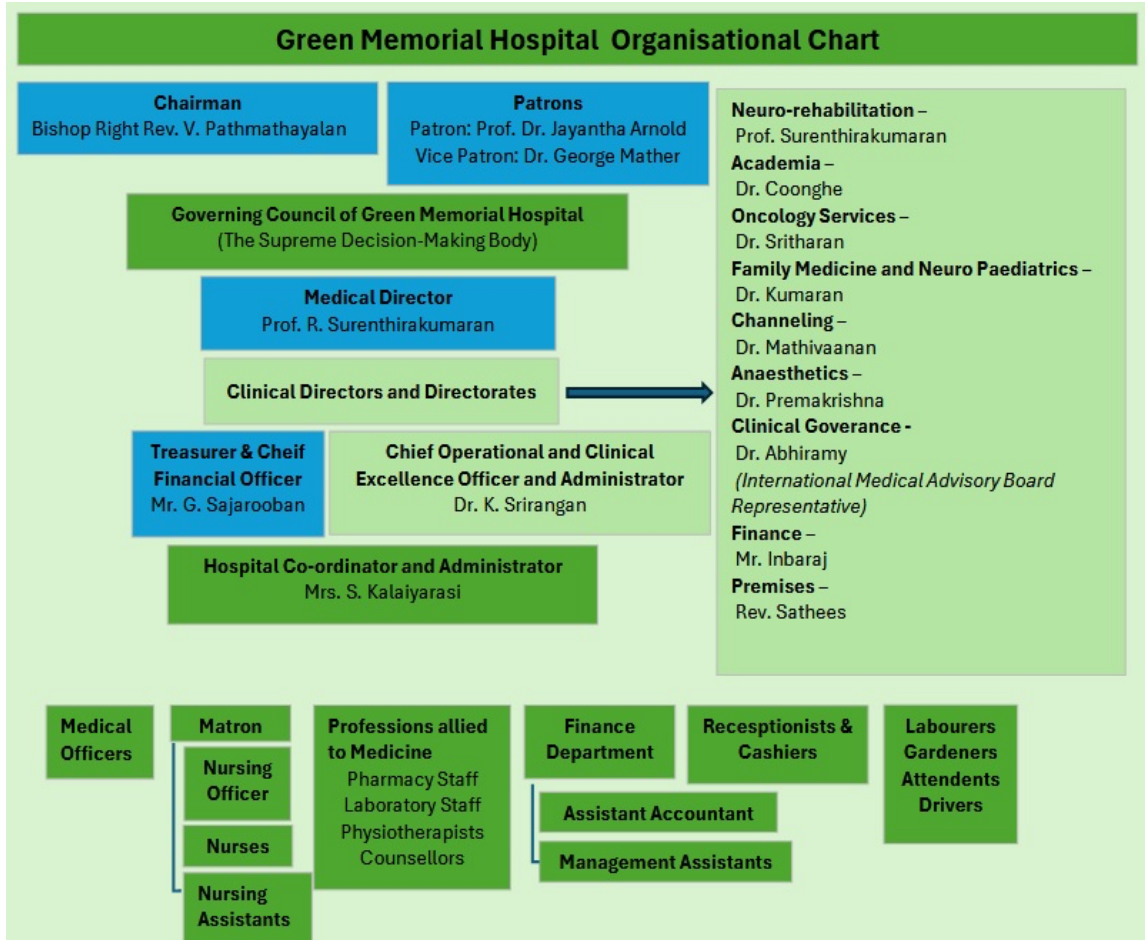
Green Memorial Hospital Organisational Chart

Chairman
Bishop Right Rev. V. Pathmathayalan

Patrons
Patron: Prof. Dr. Jayantha Arnold
Vice Patron: Dr. George Mather

Governing Council of Green Memorial Hospital
(The Supreme Decision-Making Body)

Medical Director
Prof. R. Surenthirakumaran

Clinical Directors and Directorates

Treasurer & Cheif Financial Officer
Mr. G. Sajarooban

Chief Operational and Clinical Excellence Officer and Administrator
Dr. K. Srirangan

Hospital Co-ordinator and Administrator
Mrs. S. Kalaiyarasi

Neuro-rehabilitation –
Prof. Surenthirakumaran
Academia –
Dr. Coonghe
Oncology Services –
Dr. Sritharan
Family Medicine and Neuro Paediatrics –
Dr. Kumaran
Channeling –
Dr. Mathivaanan
Anaesthetics –
Dr. Premakrishna
Clinical Goverance -
Dr. Abhiramy
(International Medical Advisory Board Representative)
Finance –
Mr. Inbaraj
Premises –
Rev. Sathees

Medical Officers

Matron

Nursing Officer

Nurses

Nursing Assistants

Professions allied to Medicine
Pharmacy Staff
Laboratory Staff
Physiotherapists
Counsellors

Finance Department

Assistant Accountant

Management Assistants

Recesptionists & Cashiers

Labourers
Gardeners
Attendents
Drivers